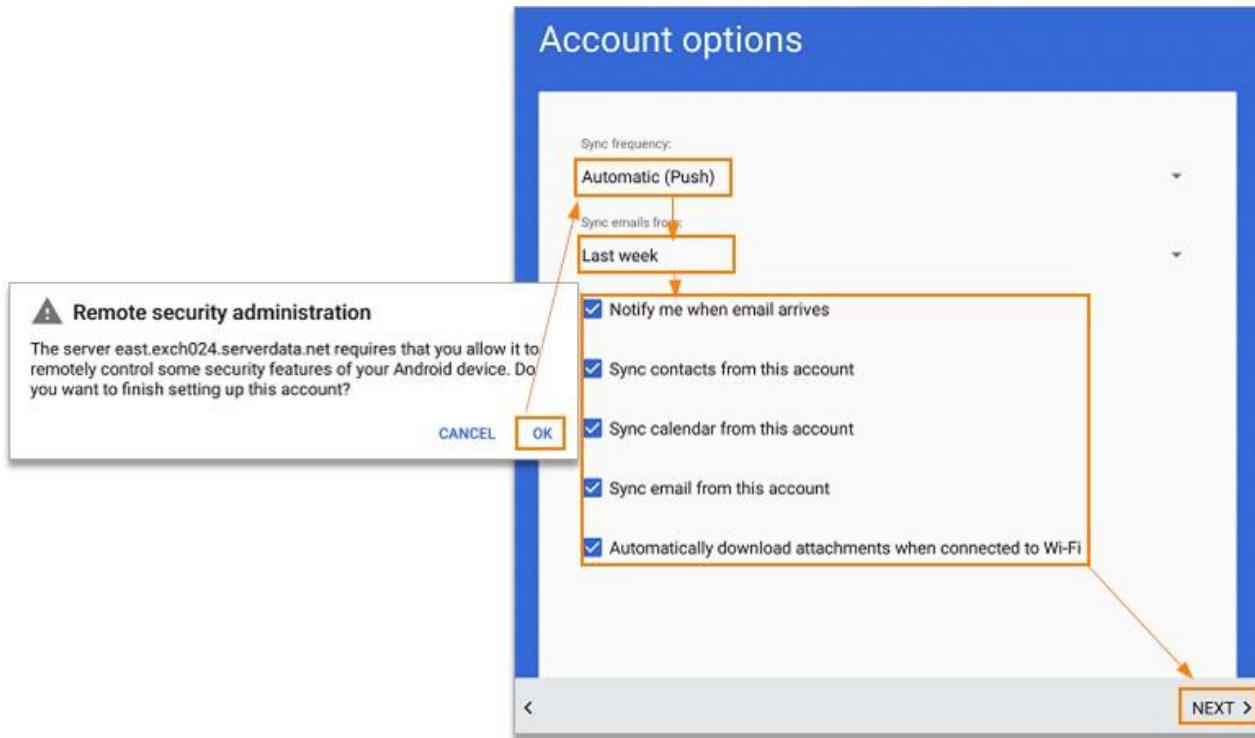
Account options

Sync frequency:

Automatic (Push)

Sync emails from:

Last week

Notify me when email arrives

Sync contacts from this account

Sync calendar from this account

Sync email from this account

Automatically download attachments when connected to Wi-Fi

Remote security administration

The server east.exch024.serverdata.net requires that you allow it to remotely control some security features of your Android device. Do you want to finish setting up this account?

CANCEL OK

<

NEXT >